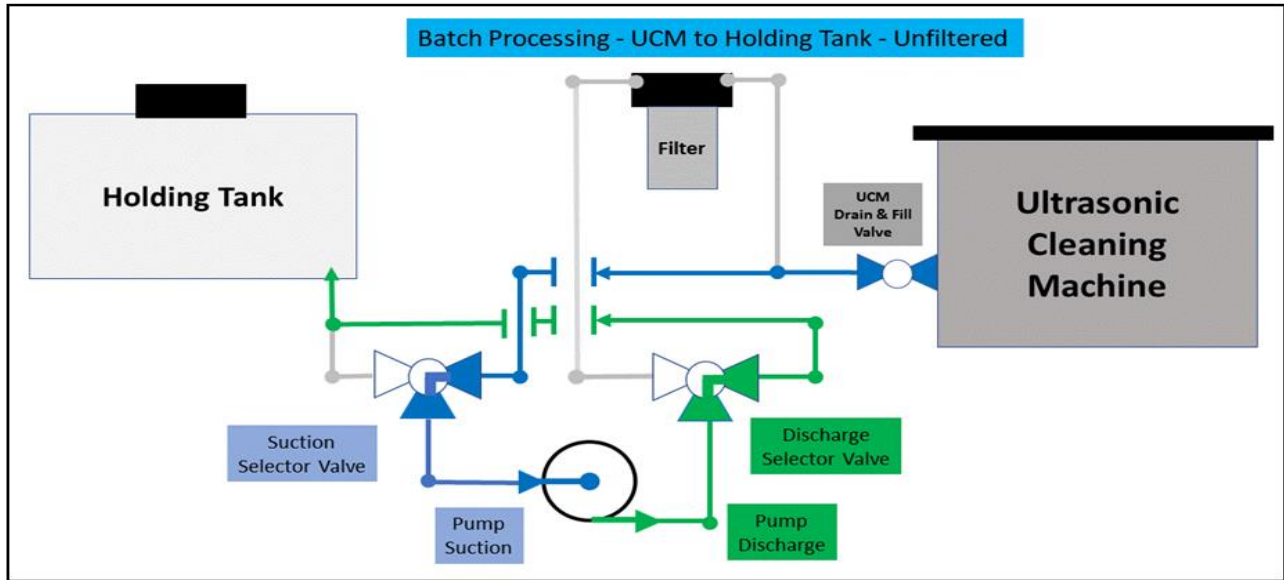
Batch Processing - UCM to Holding Tank - Unfiltered

Holding Tank

Filter

UCM Drain & Fill Valve

Ultrasonic Cleaning Machine

Suction Selector Valve

Discharge Selector Valve

Pump Suction

Pump Discharge